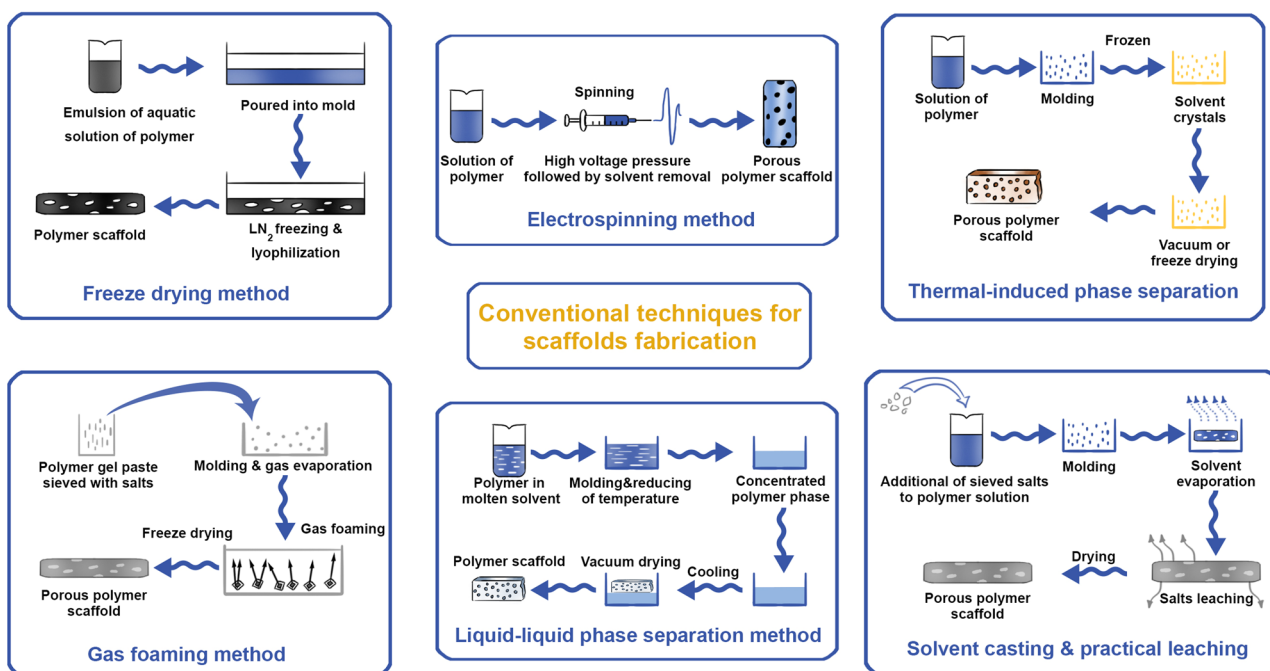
Emulsion of aquatic solution of polymer

Poured into mold

Polymer scaffold

$LN_2$ freezing & lyophilization

Freeze drying method

Spinning

Solution of polymer

High voltage pressure followed by solvent removal

Porous polymer scaffold

Electrospinning method

Frozen

Solution of polymer

Molding

Solvent crystals

Porous polymer scaffold

Vacuum or freeze drying

Thermal-induced phase separation

Conventional techniques for scaffolds fabrication

Polymer gel paste sieved with salts

Molding & gas evaporation

Freeze drying

Gas foaming

Porous polymer scaffold

Gas foaming method

Polymer in molten solvent

Molding&reducing of temperature

Concentrated polymer phase

Polymer scaffold

Vacuum drying

Cooling

Liquid-liquid phase separation method

Additional of sieved salts to polymer solution

Molding

Solvent evaporation

Drying

Porous polymer scaffold

Salts leaching

Solvent casting & practical leaching